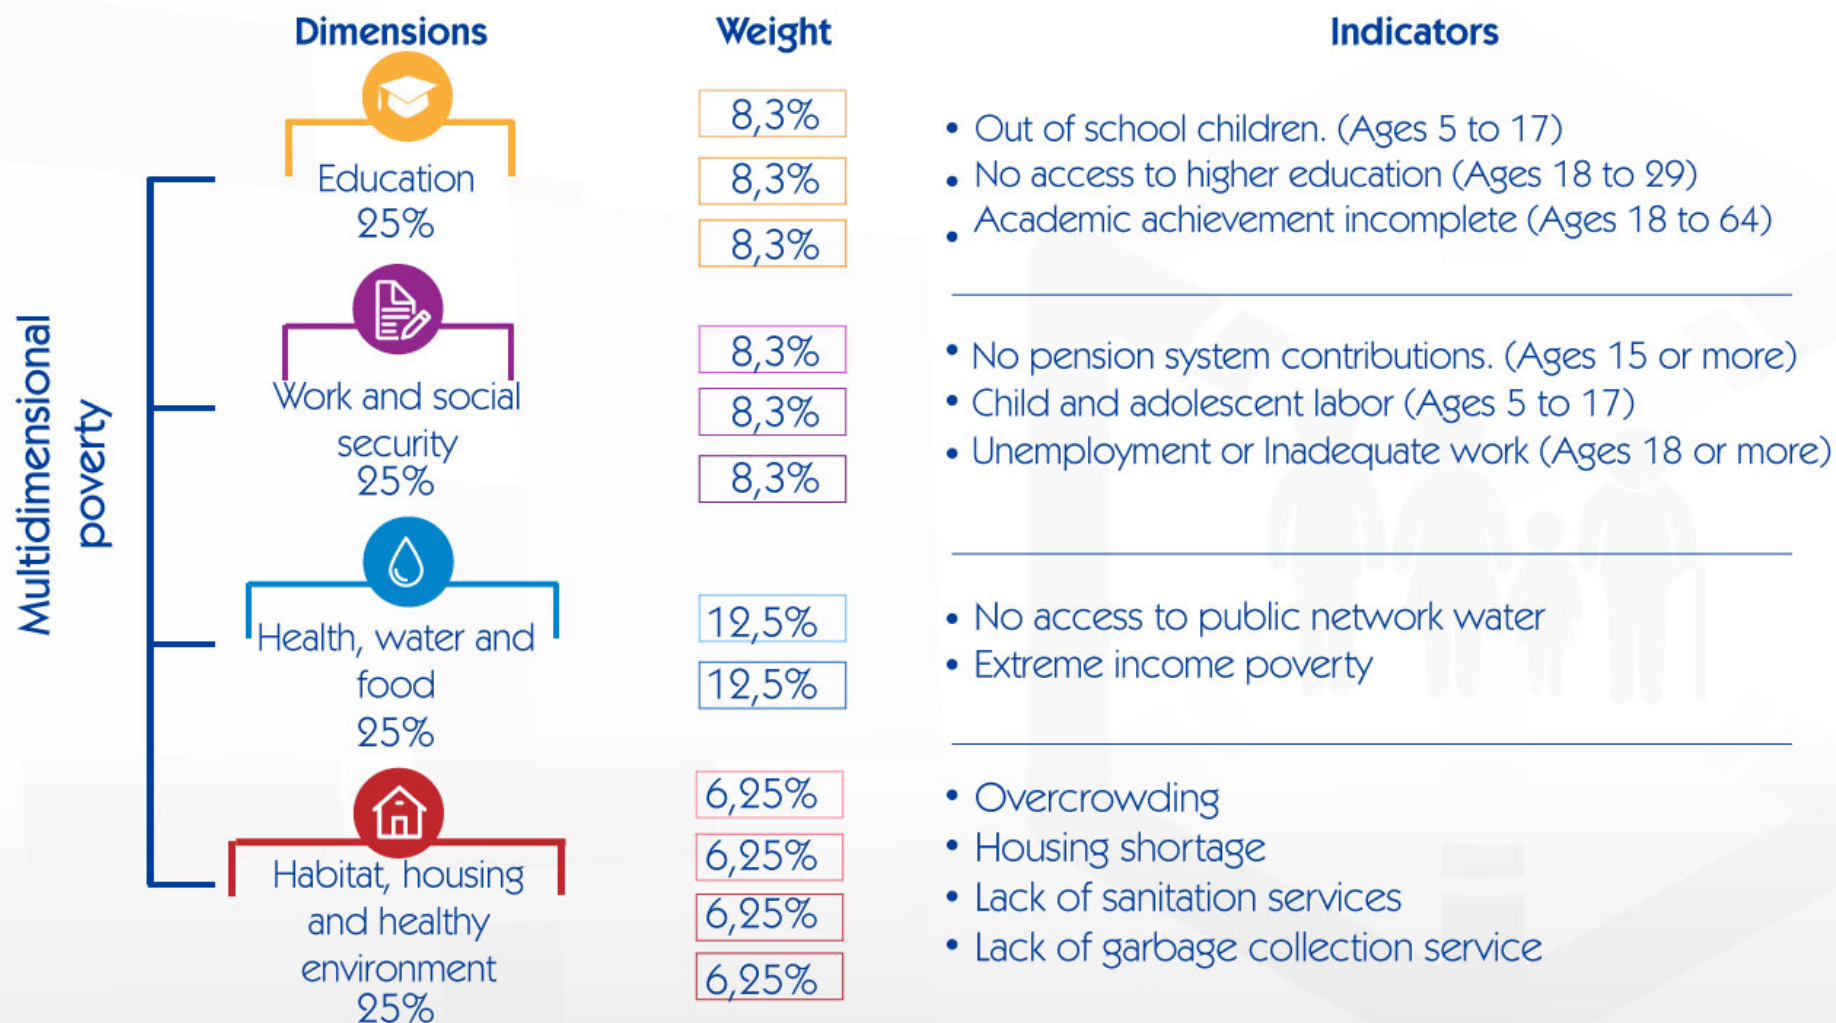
Dimensions

Weight

Indicators

Multidimensional poverty

Education
25%

8,3%
8,3%
8,3%

• Out of school children. (Ages 5 to 17)
• No access to higher education (Ages 18 to 29)
• Academic achievement incomplete (Ages 18 to 64)

Work and social security
25%

8,3%
8,3%
8,3%

• No pension system contributions. (Ages 15 or more)
• Child and adolescent labor (Ages 5 to 17)
• Unemployment or Inadequate work (Ages 18 or more)

Health, water and food
25%

12,5%
12,5%

• No access to public network water
• Extreme income poverty

Habitat, housing and healthy environment
25%

6,25%
6,25%
6,25%
6,25%

• Overcrowding
• Housing shortage
• Lack of sanitation services
• Lack of garbage collection service